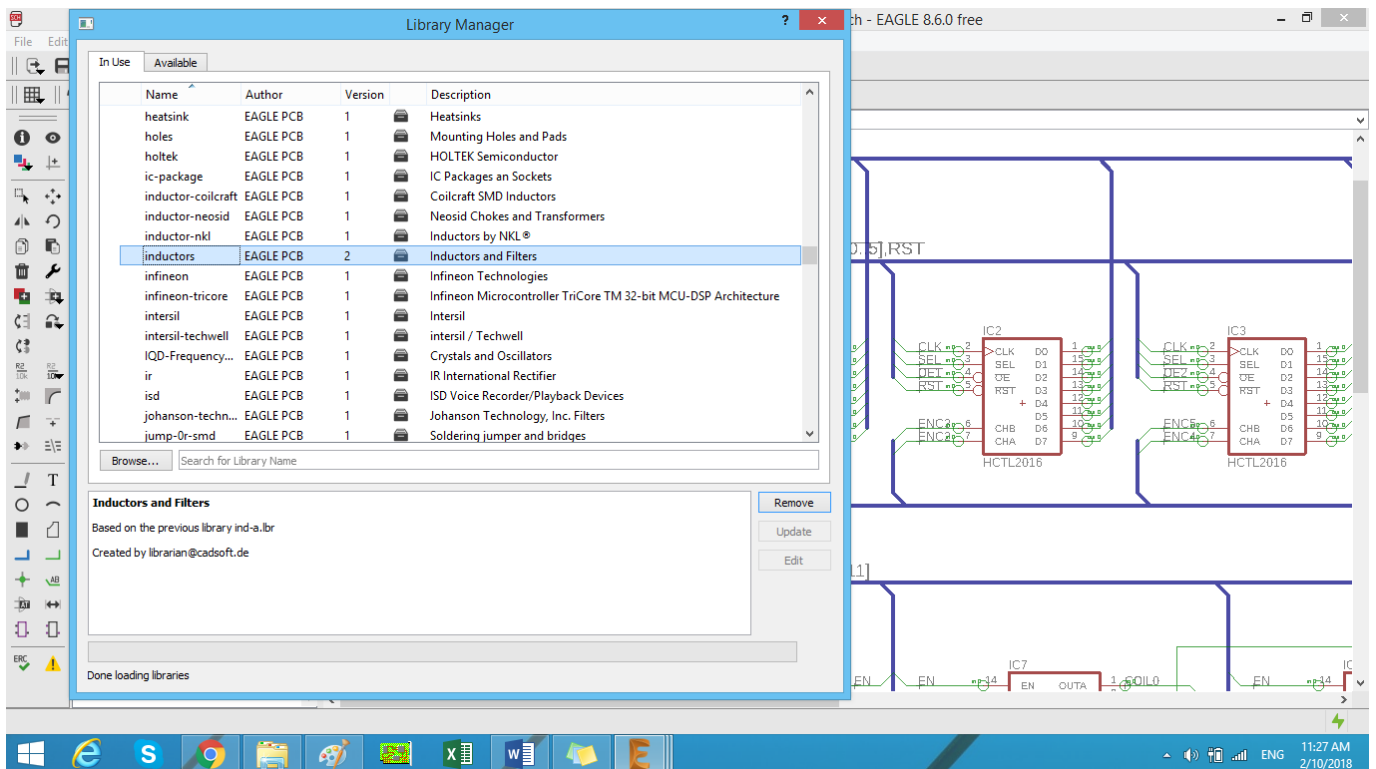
File Edit

h - EAGLE 8.6.0 free

Library Manager

?

In Use | Available

| Name | Author | Version | | Description |
|---|---|---|---|---|
| heatsink | EAGLE PCB | 1 | | Heatsinks |
| holes | EAGLE PCB | 1 | | Mounting Holes and Pads |
| holtek | EAGLE PCB | 1 | | HOLTEK Semiconductor |
| ic-package | EAGLE PCB | 1 | | IC Packages an Sockets |
| inductor-coilcraft | EAGLE PCB | 1 | | Coilcraft SMD Inductors |
| inductor-neosid | EAGLE PCB | 1 | | Neosid Chokes and Transformers |
| inductor-nkl | EAGLE PCB | 1 | | Inductors by NKL® |
| inductors | EAGLE PCB | 2 | | Inductors and Filters |
| infineon | EAGLE PCB | 1 | | Infineon Technologies |
| infineon-tricore | EAGLE PCB | 1 | | Infineon Microcontroller TriCore TM 32-bit MCU-DSP Architecture |
| intersil | EAGLE PCB | 1 | | Intersil |
| intersil-techwell | EAGLE PCB | 1 | | intersil / Techwell |
| IQD-Frequency... | EAGLE PCB | 1 | | Crystals and Oscillators |
| ir | EAGLE PCB | 1 | | IR International Rectifier |
| isd | EAGLE PCB | 1 | | ISD Voice Recorder/Playback Devices |
| johanson-techn... | EAGLE PCB | 1 | | Johanson Technology, Inc. Filters |
| jump-0r-smd | EAGLE PCB | 1 | | Soldering jumper and bridges |

Browse... Search for Library Name

Inductors and Filters

Based on the previous library ind-a.lbr

Created by librarian@cadsoft.de

Remove

Update

Edit

Done loading libraries

0..5],RST

IC2
CLK SEL OE RST ENC2 ENC2
CLK SEL OE RST CHB CHA D0 D1 D2 D3 D4 D5 D6 D7
HCTL2016

IC3
CLK SEL OE2 RST ENC5 ENC4
CLK SEL OE RST CHB CHA D0 D1 D2 D3 D4 D5 D6 D7
HCTL2016

11]

IC7
EN EN EN OUTA COIL0
EN

ERC

ENG 11:27 AM 2/10/2018